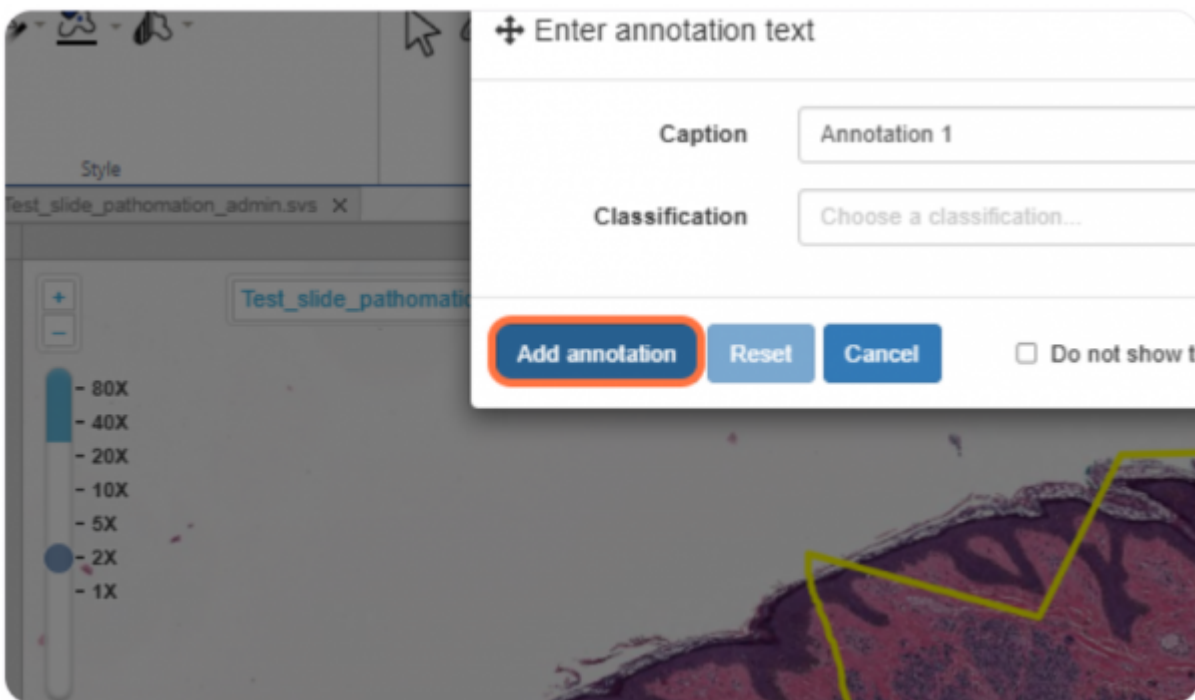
Style

Test_slide_pathomation_admin.svs ×

+
−

Test_slide_pathomatic

80X
40X
20X
10X
5X
2X
1X

Enter annotation text

Caption Annotation 1

Classification Choose a classification...

Add annotation Reset Cancel

Do not show t